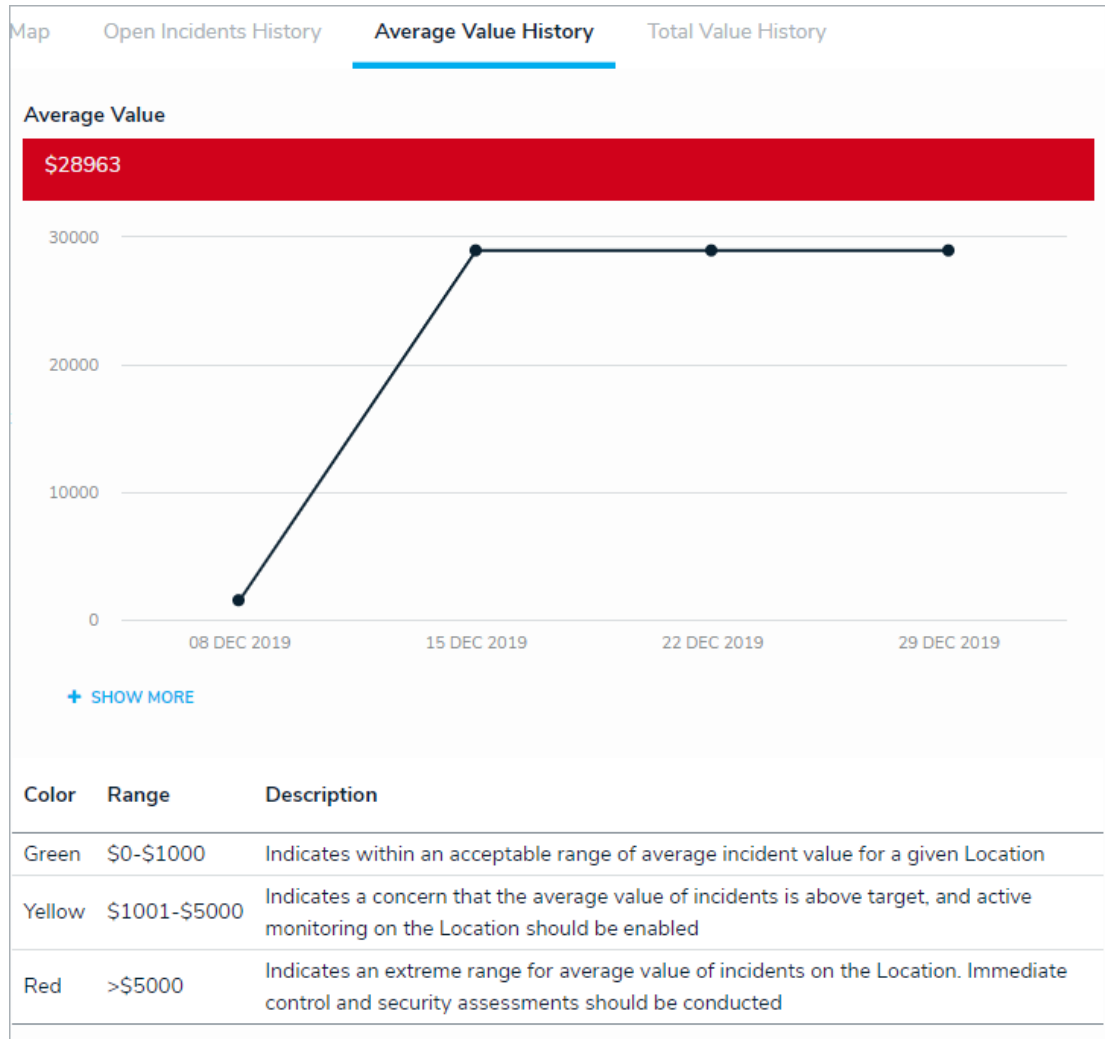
Map Open Incidents History Average Value History Total Value History

Average Value

$28963

30000

20000

10000

0

08 DEC 2019 15 DEC 2019 22 DEC 2019 29 DEC 2019

+ SHOW MORE

| Color | Range | Description |
|---|---|---|
| Green | \$0-\$1000 | Indicates within an acceptable range of average incident value for a given Location |
| Yellow | \$1001-\$5000 | Indicates a concern that the average value of incidents is above target, and active monitoring on the Location should be enabled |
| Red | >\$5000 | Indicates an extreme range for average value of incidents on the Location. Immediate control and security assessments should be conducted |